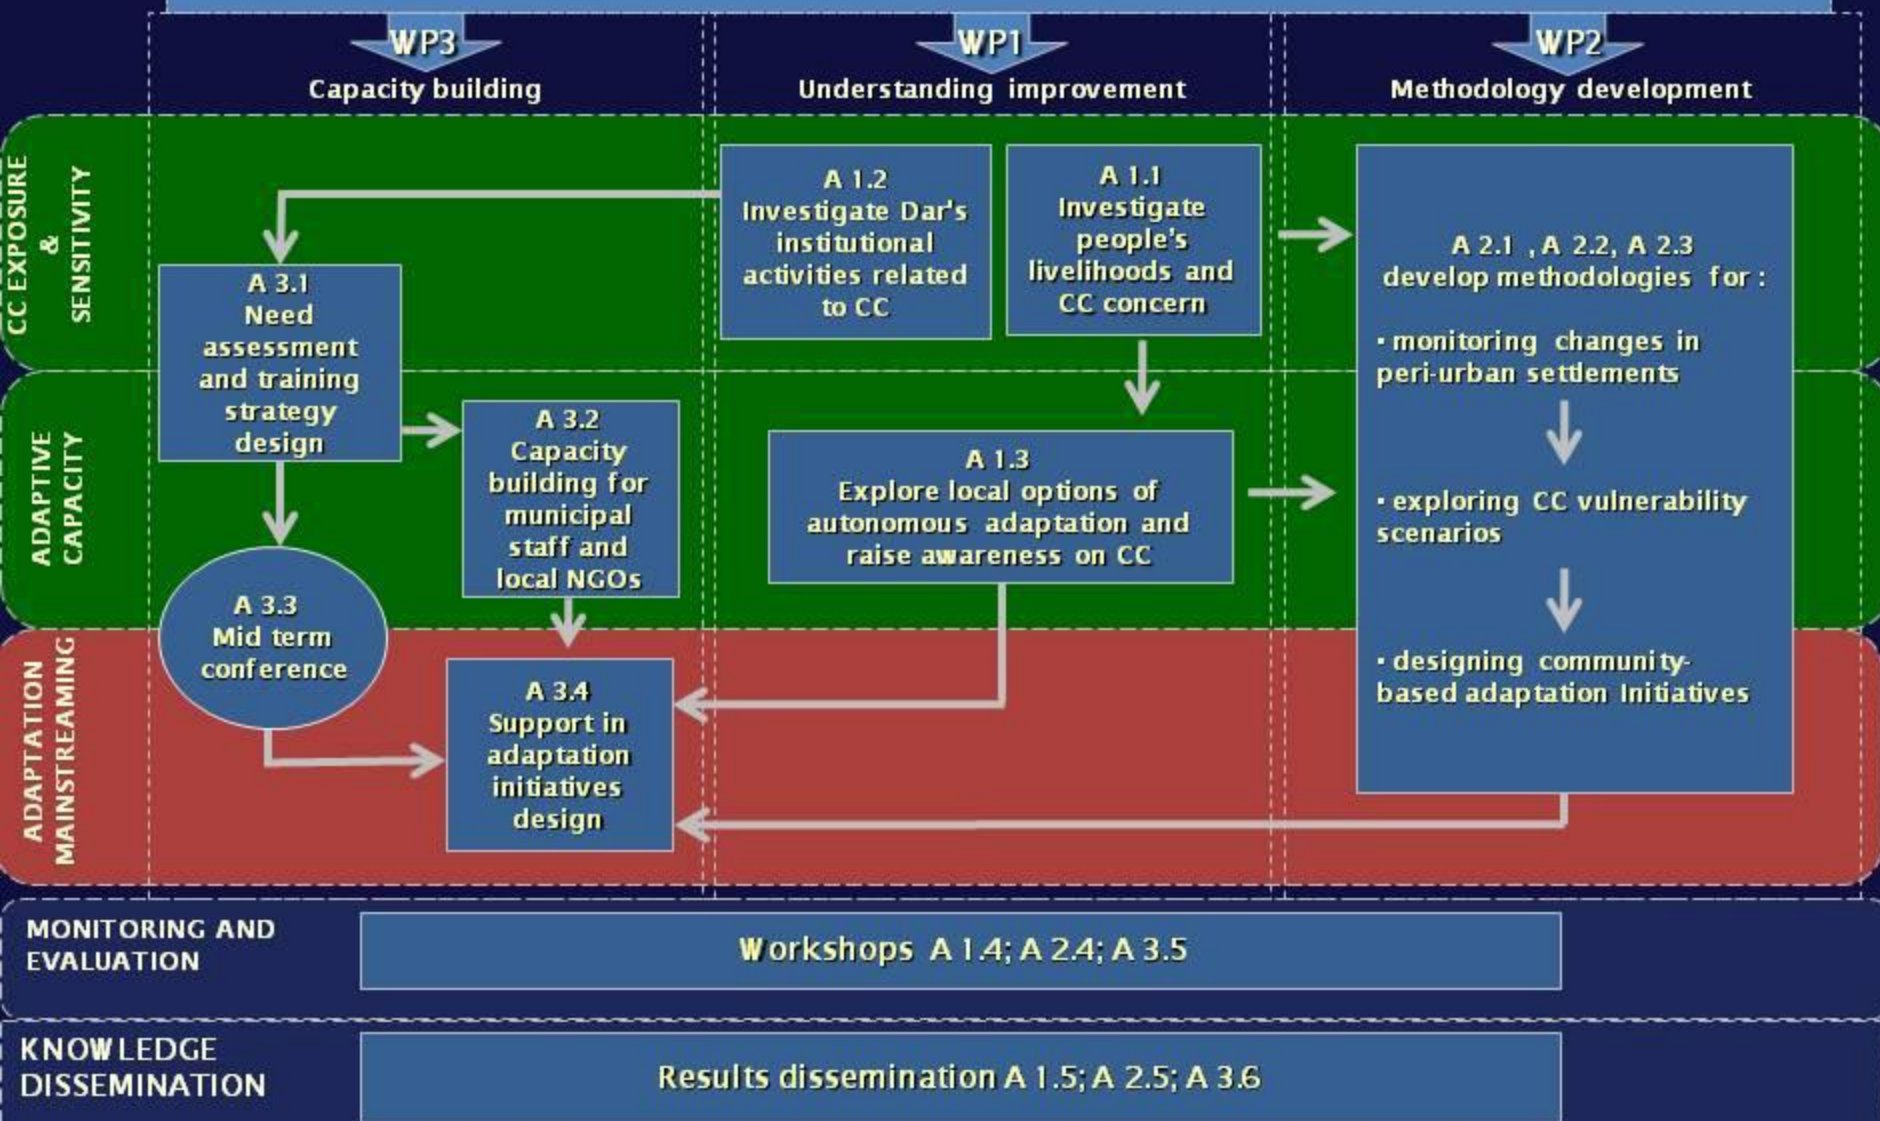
WP3
Capacity building

WP1
Understanding improvement

WP2
Methodology development

CC EXPOSURE & SENSITIVITY

ADAPTIVE CAPACITY

ADAPTATION MAINSTREAMING

A 1.2
Investigate Dar's institutional activities related to CC

A 1.1
Investigate people's livelihoods and CC concern

A 2.1 , A 2.2, A 2.3
develop methodologies for :

• monitoring changes in peri-urban settlements

• exploring CC vulnerability scenarios

• designing community-based adaptation Initiatives

A 3.1
Need assessment and training strategy design

A 3.2
Capacity building for municipal staff and local NGOs

A 1.3
Explore local options of autonomous adaptation and raise awareness on CC

A 3.3
Mid term conference

A 3.4
Support in adaptation initiatives design

MONITORING AND EVALUATION

Workshops A 1.4; A 2.4; A 3.5

KNOWLEDGE DISSEMINATION

Results dissemination A 1.5; A 2.5; A 3.6